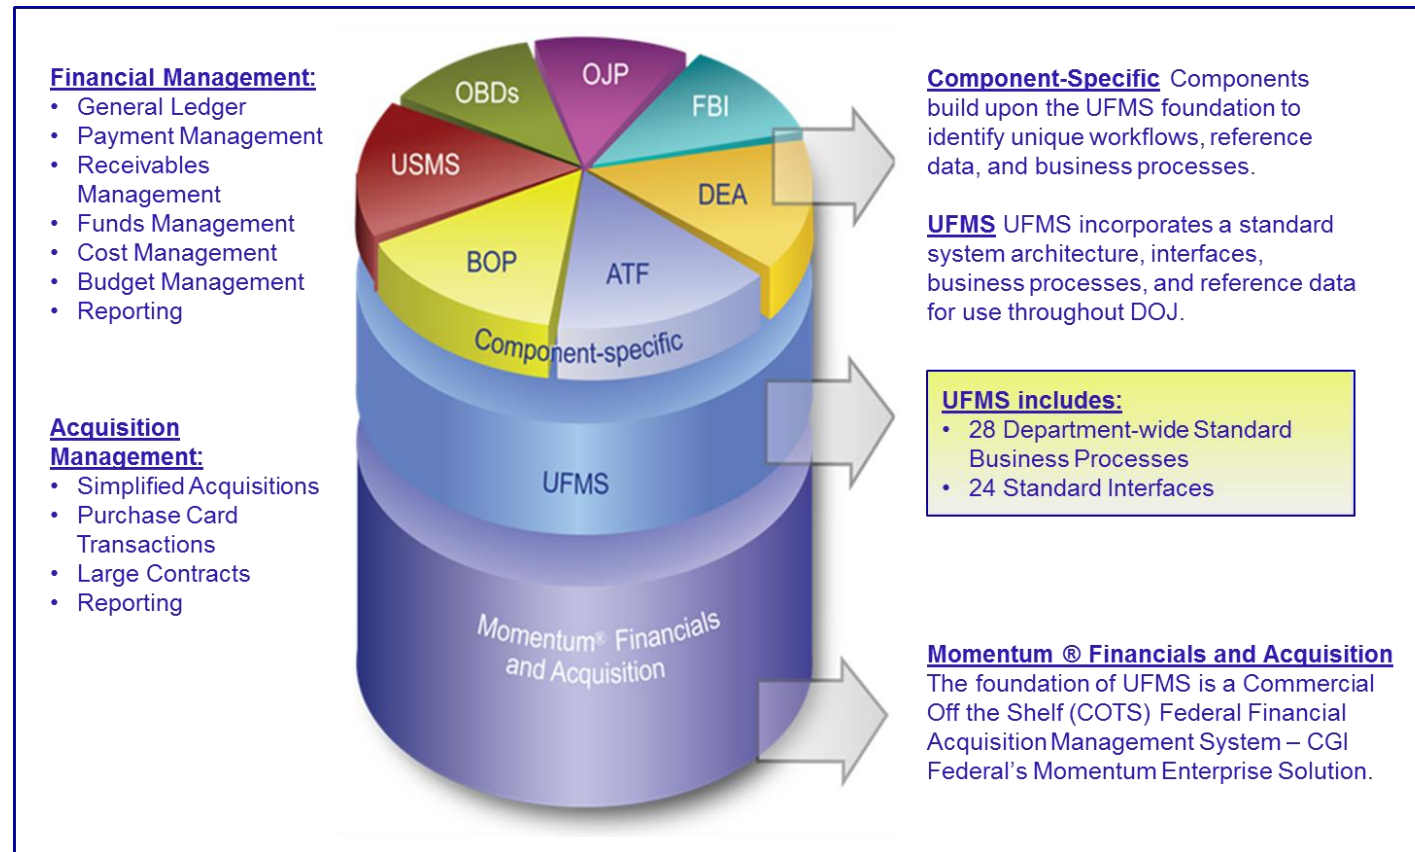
Financial Management:
• General Ledger
• Payment Management
• Receivables Management
• Funds Management
• Cost Management
• Budget Management
• Reporting

Acquisition Management:
• Simplified Acquisitions
• Purchase Card Transactions
• Large Contracts
• Reporting

OBDs
OJP
FBI
USMS
DEA
BOP
ATF
Component-specific
UFMS
Momentum® Financials and Acquisition

Component-Specific Components build upon the UFMS foundation to identify unique workflows, reference data, and business processes.

UFMS UFMS incorporates a standard system architecture, interfaces, business processes, and reference data for use throughout DOJ.

UFMS includes:
• 28 Department-wide Standard Business Processes
• 24 Standard Interfaces

Momentum ® Financials and Acquisition
The foundation of UFMS is a Commercial Off the Shelf (COTS) Federal Financial Acquisition Management System – CGI Federal's Momentum Enterprise Solution.